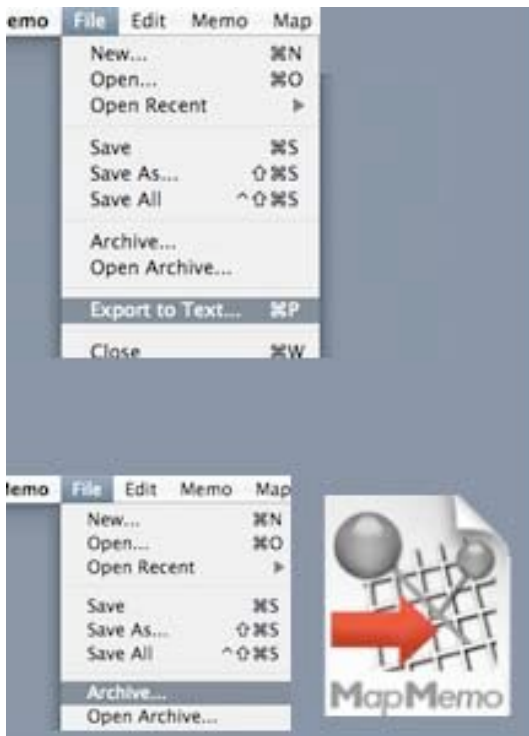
emo File Edit Memo Map

New... ⌘N
Open... ⌘O
Open Recent ▶
Save ⌘S
Save As... ⇧⌘S
Save All ^⇧⌘S
Archive...
Open Archive...
Export to Text... ⌘P
Close ⌘W

emo File Edit Memo Map

New... ⌘N
Open... ⌘O
Open Recent ▶
Save ⌘S
Save As... ⇧⌘S
Save All ^⇧⌘S
Archive...
Open Archive...

MapMemo